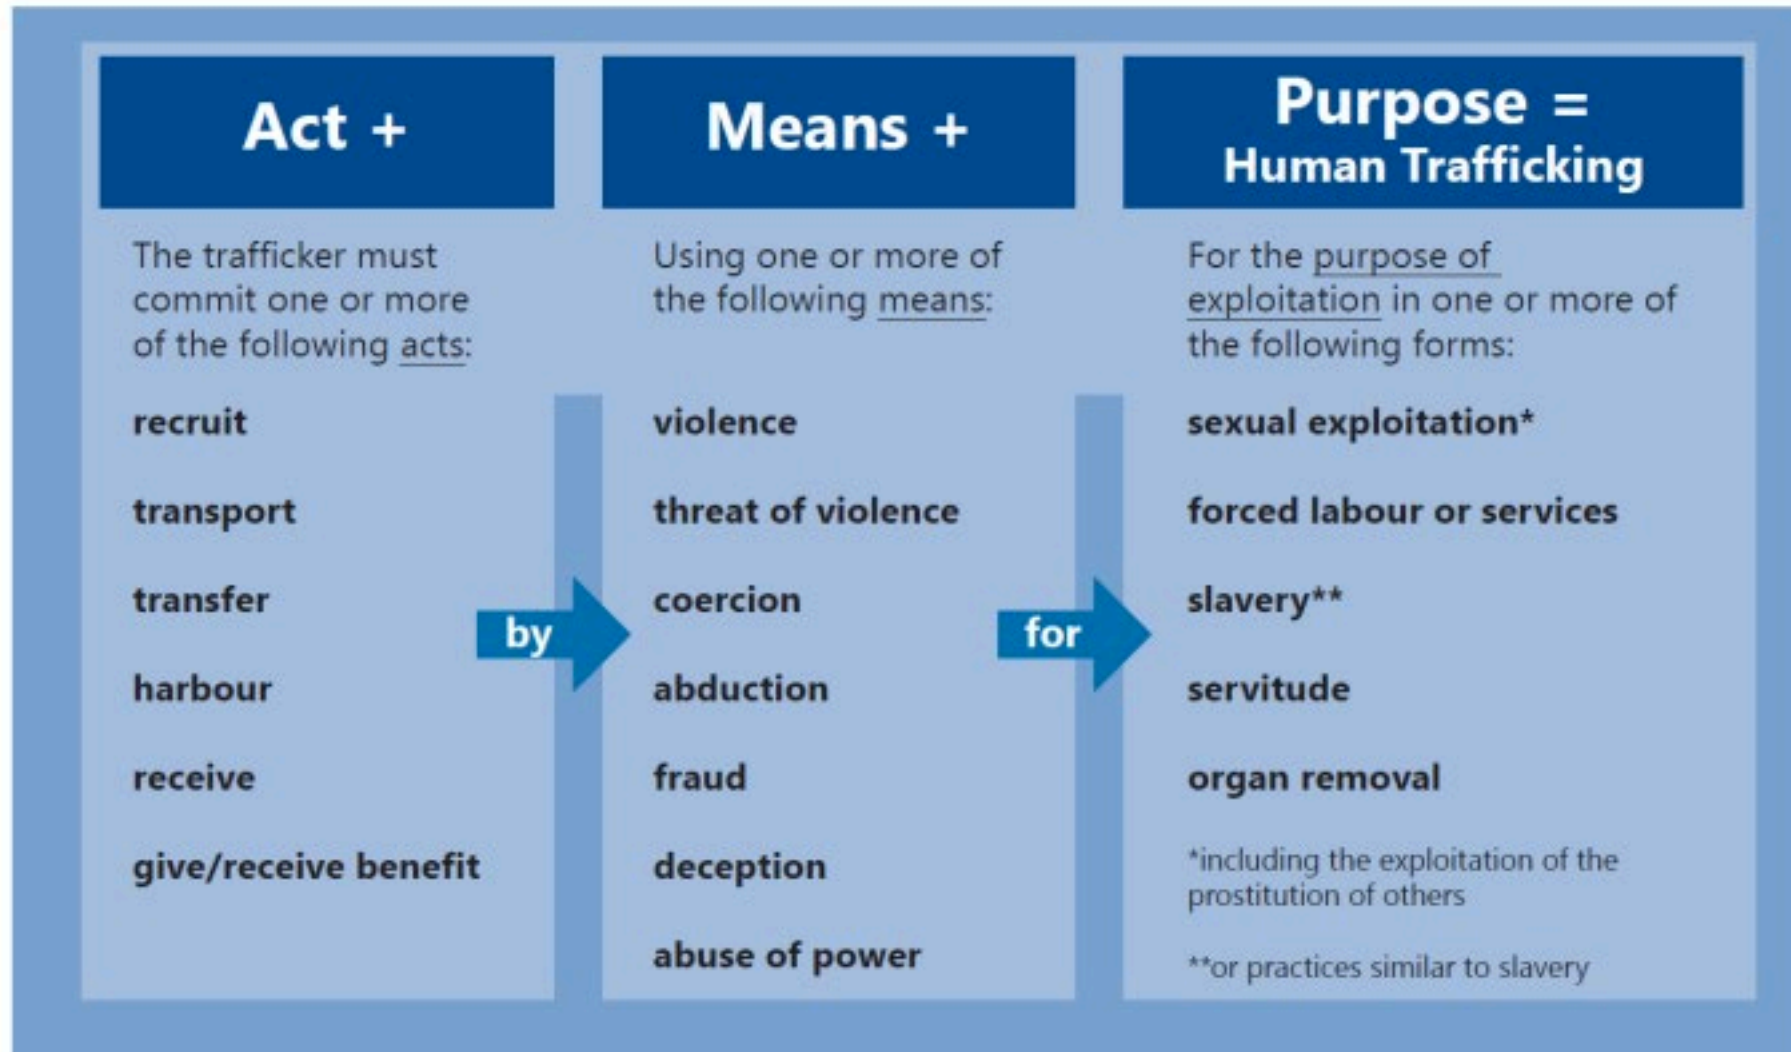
Act +

The trafficker must commit one or more of the following acts:

recruit

transport

transfer

harbour

receive

give/receive benefit

by

Means +

Using one or more of the following means:

violence

threat of violence

coercion

abduction

fraud

deception

abuse of power

for

Purpose =
Human Trafficking

For the purpose of exploitation in one or more of the following forms:

sexual exploitation*

forced labour or services

slavery**

servitude

organ removal

*including the exploitation of the prostitution of others

**or practices similar to slavery